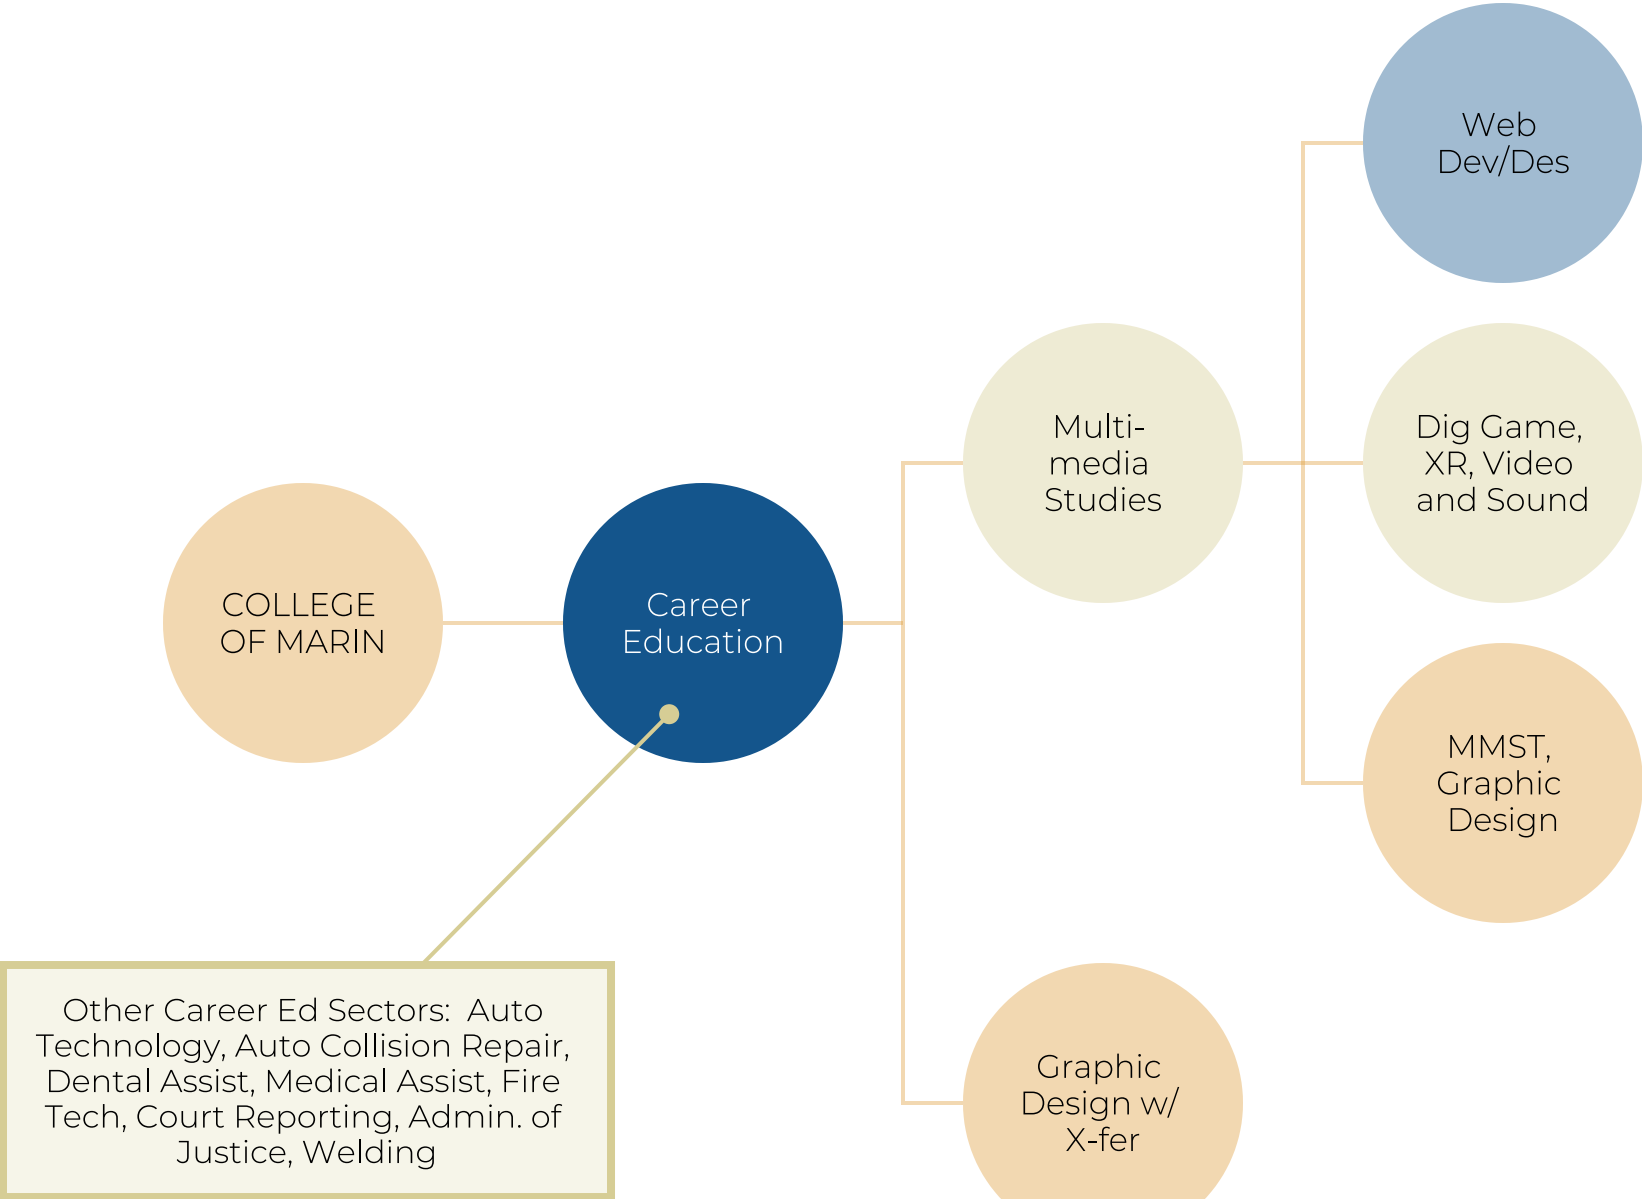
COLLEGE OF MARIN

Career Education

Multi-media Studies

Web Dev/Des

Dig Game, XR, Video and Sound

MMST, Graphic Design

Graphic Design w/ X-fer

Other Career Ed Sectors: Auto Technology, Auto Collision Repair, Dental Assist, Medical Assist, Fire Tech, Court Reporting, Admin. of Justice, Welding